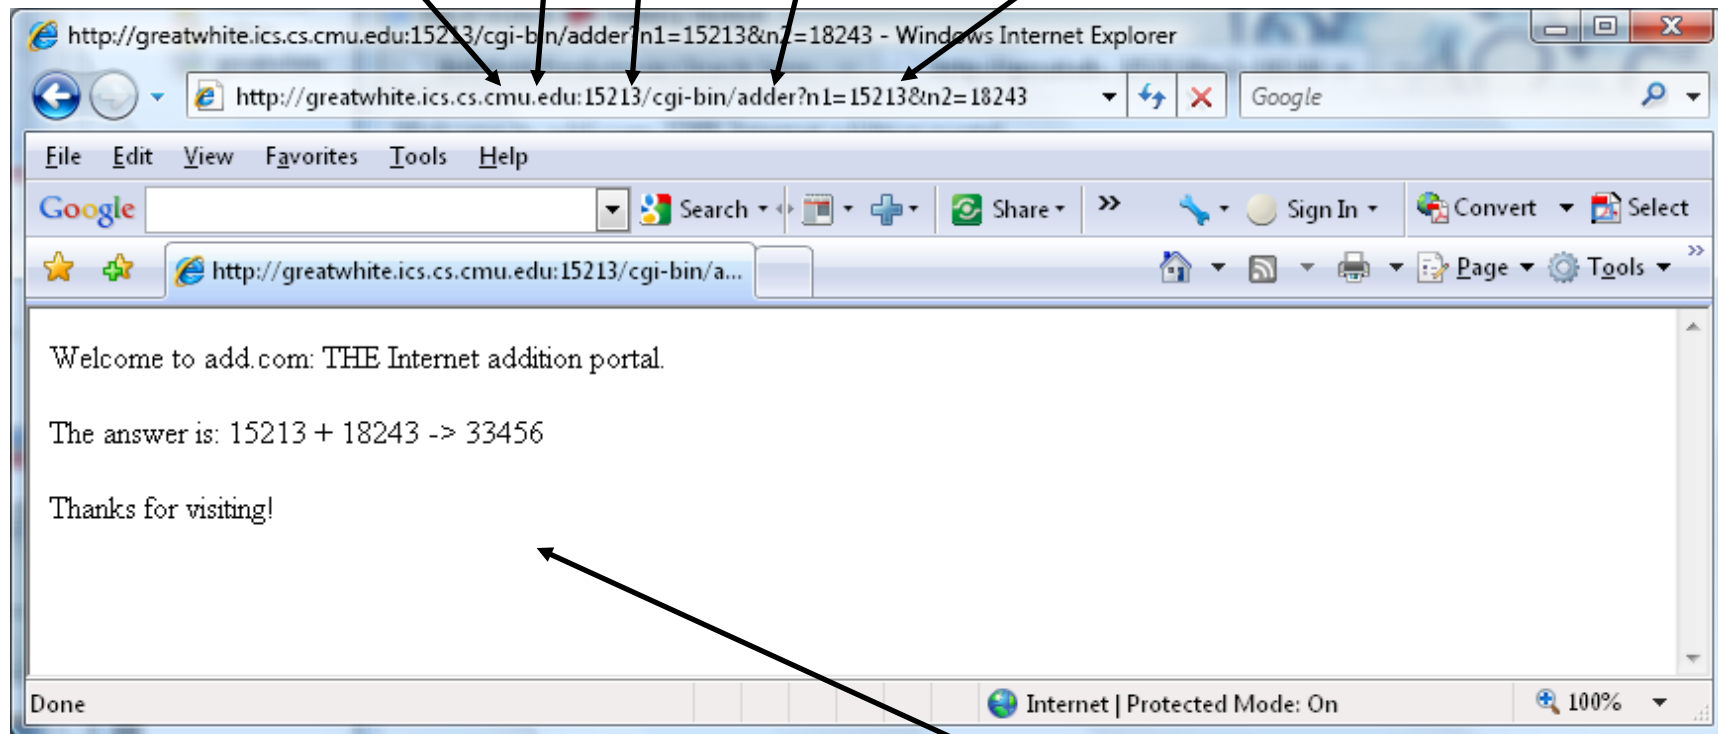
http://greatwhite.ics.cs.cmu.edu:15213/cgi-bin/adder?n1=15213&n2=18243 - Windows Internet Explorer

http://greatwhite.ics.cs.cmu.edu:15213/cgi-bin/adder?n1=15213&n2=18243

Google

File Edit View Favorites Tools Help

Google Search Share Sign In Convert Select

http://greatwhite.ics.cs.cmu.edu:15213/cgi-bin/a...

Page Tools

Welcome to add.com: THE Internet addition portal.

The answer is: 15213 + 18243 -> 33456

Thanks for visiting!

Done Internet | Protected Mode: On 100%